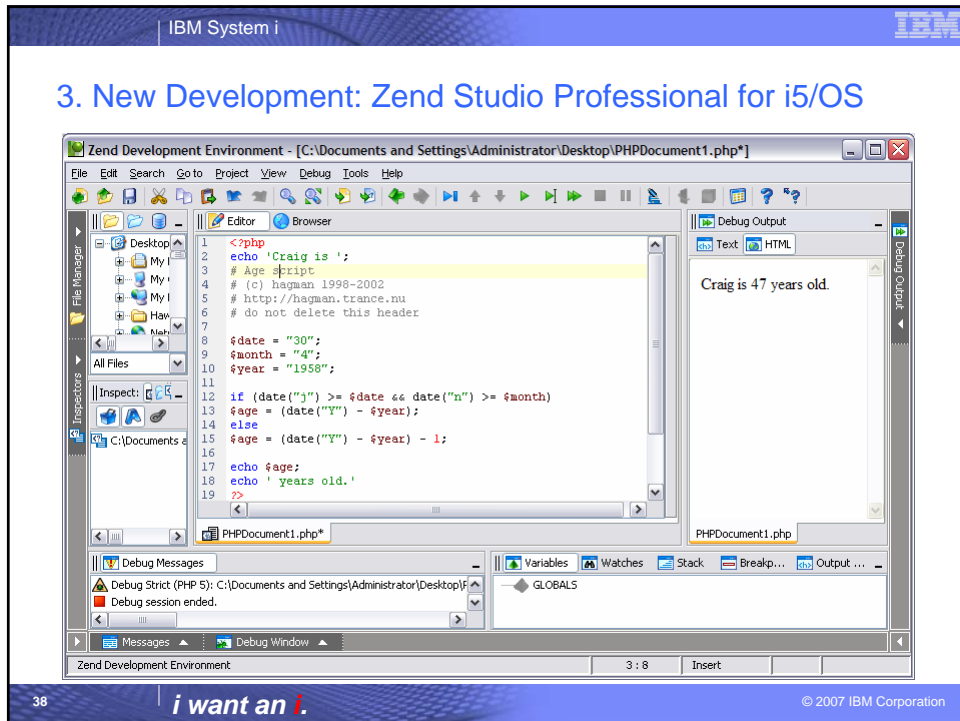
IBM System i

IBM

3. New Development: Zend Studio Professional for i5/OS

Zend Development Environment - [C:\Documents and Settings\Administrator\Desktop\PHPDocument1.php*]

File Edit Search Go to Project View Debug Tools Help

File Manager

Desktop
My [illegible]
My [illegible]
My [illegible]
Haw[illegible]
Net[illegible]

All Files

Inspectors

Inspect:

C:\Documents a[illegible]

Editor Browser

1 <?php
2 echo 'Craig is ';
3 # Age script
4 # (c) hagman 1998-2002
5 # http://hagman.trance.nu
6 # do not delete this header
7
8 $date = "30";
9 $month = "4";
10 $year = "1958";
11
12 if (date("j") >= $date && date("n") >= $month)
13 $age = (date("Y") - $year);
14 else
15 $age = (date("Y") - $year) - 1;
16
17 echo $age;
18 echo ' years old.'
19 ?>

PHPDocument1.php*

Debug Output

Text HTML

Craig is 47 years old.

PHPDocument1.php

Debug Output

Debug Messages

Debug Strict (PHP 5): C:\Documents and Settings\Administrator\Desktop\F
Debug session ended.

Variables Watches Stack Breakp... Output ...

GLOBALS

Messages Debug Window

Zend Development Environment 3 : 8 Insert

38 i want an i. © 2007 IBM Corporation